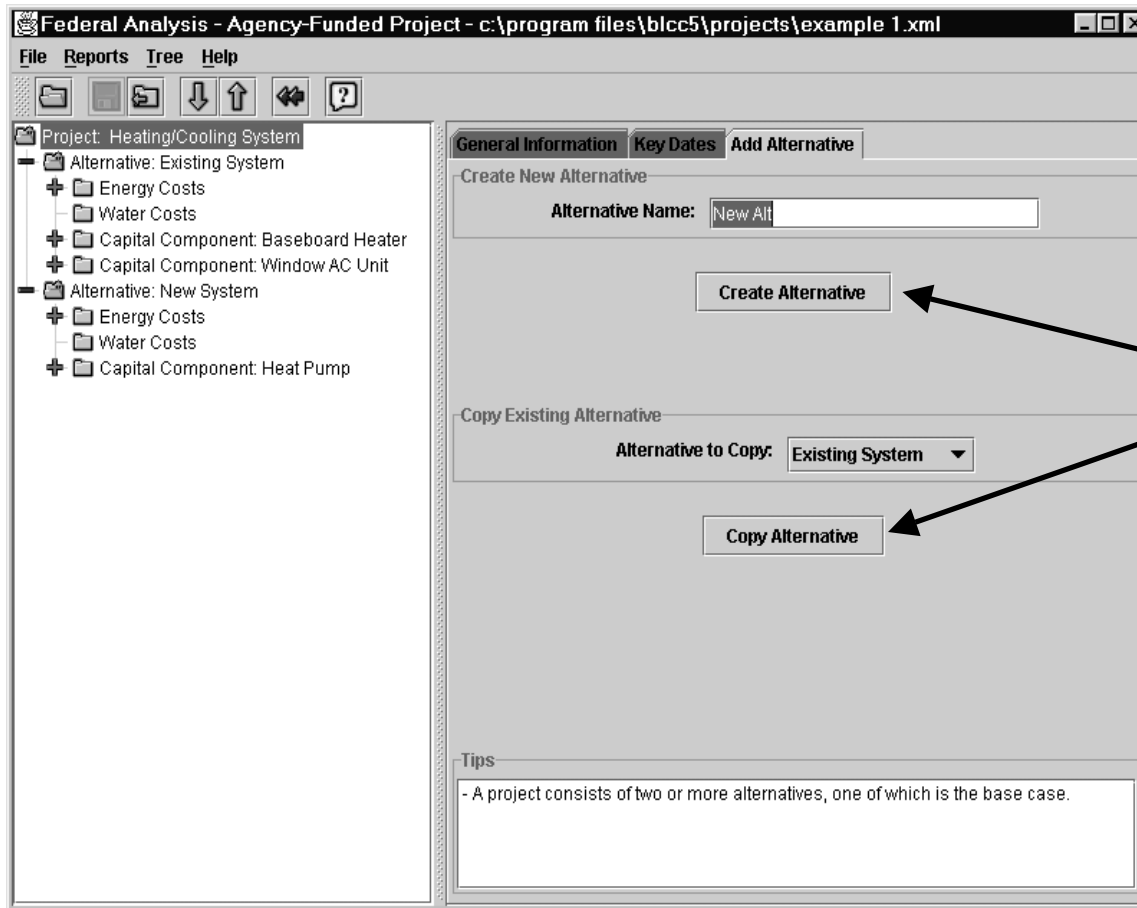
Federal Analysis - Agency-Funded Project - c:\program files\blcc5\projects\example 1.xml

File Reports Tree Help

Project: Heating/Cooling System
Alternative: Existing System
Energy Costs
Water Costs
Capital Component: Baseboard Heater
Capital Component: Window AC Unit
Alternative: New System
Energy Costs
Water Costs
Capital Component: Heat Pump

General Information | Key Dates | Add Alternative

Create New Alternative
Alternative Name: New Alt

Create Alternative

Copy Existing Alternative
Alternative to Copy: Existing System

Copy Alternative

Tips
- A project consists of two or more alternatives, one of which is the base case.